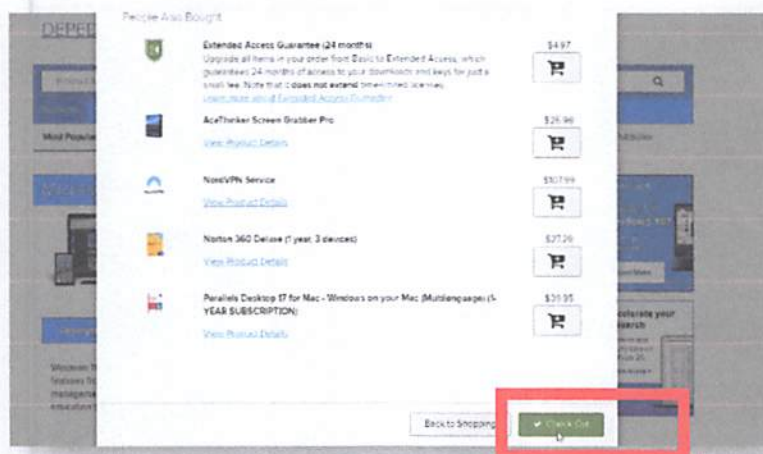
People Also Bought

Extended Access Guarantee (24 months)
Upgrade all items in your order from Basic to Extended Access, which guarantees 24 months of access to your downloads and keys for just a small fee. Note that it does not extend time-limited licenses.
Learn more about Extended Access Guarantee

$4.97

AceThinker Screen Grabber Pro
View Product Details

$26.96

NordVPN Service
View Product Details

$107.99

Norton 360 Deluxe (1 year, 3 devices)
View Product Details

$27.29

Parallels Desktop 17 for Mac - Windows on your Mac (Multilanguage) (1-YEAR SUBSCRIPTION)
View Product Details

$31.95

Back to Shopping

Check Out

DEPEN

Most Popular

Windows
features
manage
education

celerate your
search